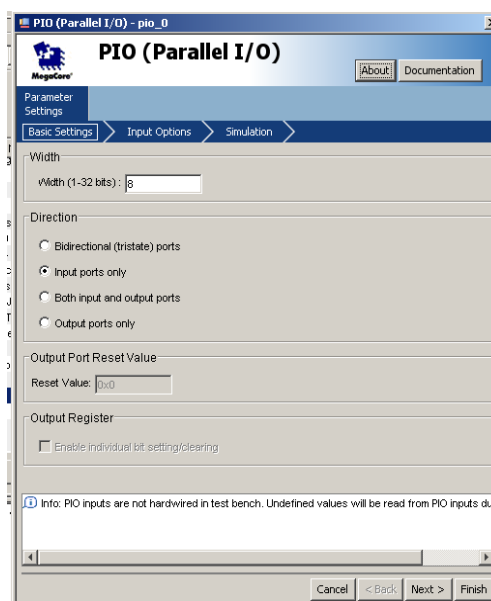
PIO (Parallel I/O) - pio_0

MegaCore

PIO (Parallel I/O)

About

Documentation

Parameter Settings

Basic Settings

Input Options

Simulation

Width

Width (1-32 bits) : 8

Direction

Bidirectional (tristate) ports

Input ports only

Both input and output ports

Output ports only

Output Port Reset Value

Reset Value: 0x0

Output Register

Enable individual bit setting/clearing

Info: PIO inputs are not hardwired in test bench. Undefined values will be read from PIO inputs du

Cancel

< Back

Next >

Finish